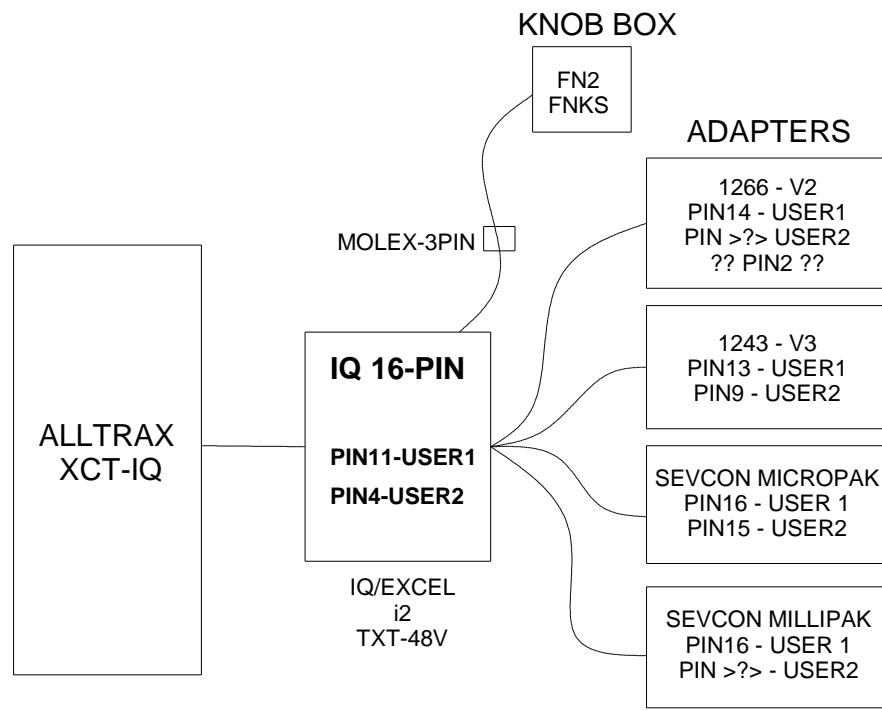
KNOB BOX

FN2
FNKS

ADAPTERS

1266 - V2
PIN14 - USER1
PIN >?> USER2
?? PIN2 ??

MOLEX-3PIN

1243 - V3
PIN13 - USER1
PIN9 - USER2

ALLTRAX
XCT-IQ

IQ 16-PIN

PIN11-USER1
PIN4-USER2

SEVCON MICROPAK
PIN16 - USER 1
PIN15 - USER2

IQ/EXCEL
i2
TXT-48V

SEVCON MILLIPAK
PIN16 - USER 1
PIN >?> - USER2